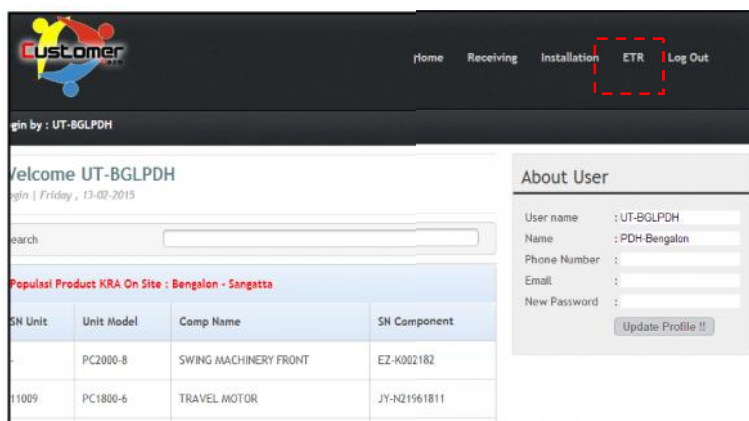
Customer

Home Receiving Installation ETR Log Out

gin by : UT-BGLPDH

Velcome UT-BGLPDH
gin | Friday , 13-02-2015

earch

Populasi Product KRA On Site : Bengalon - Sangatta

| SN Unit | Unit Model | Comp Name | SN Component |
|---|---|---|---|
| - | PC2000-8 | SWING MACHINERY FRONT | EZ-K002182 |
| 11009 | PC1800-6 | TRAVEL MOTOR | JY-N21961811 |

About User

User name : UT-BGLPDH
Name : PDH-Bengalon
Phone Number :
Email :
New Password :

Update Profile !!